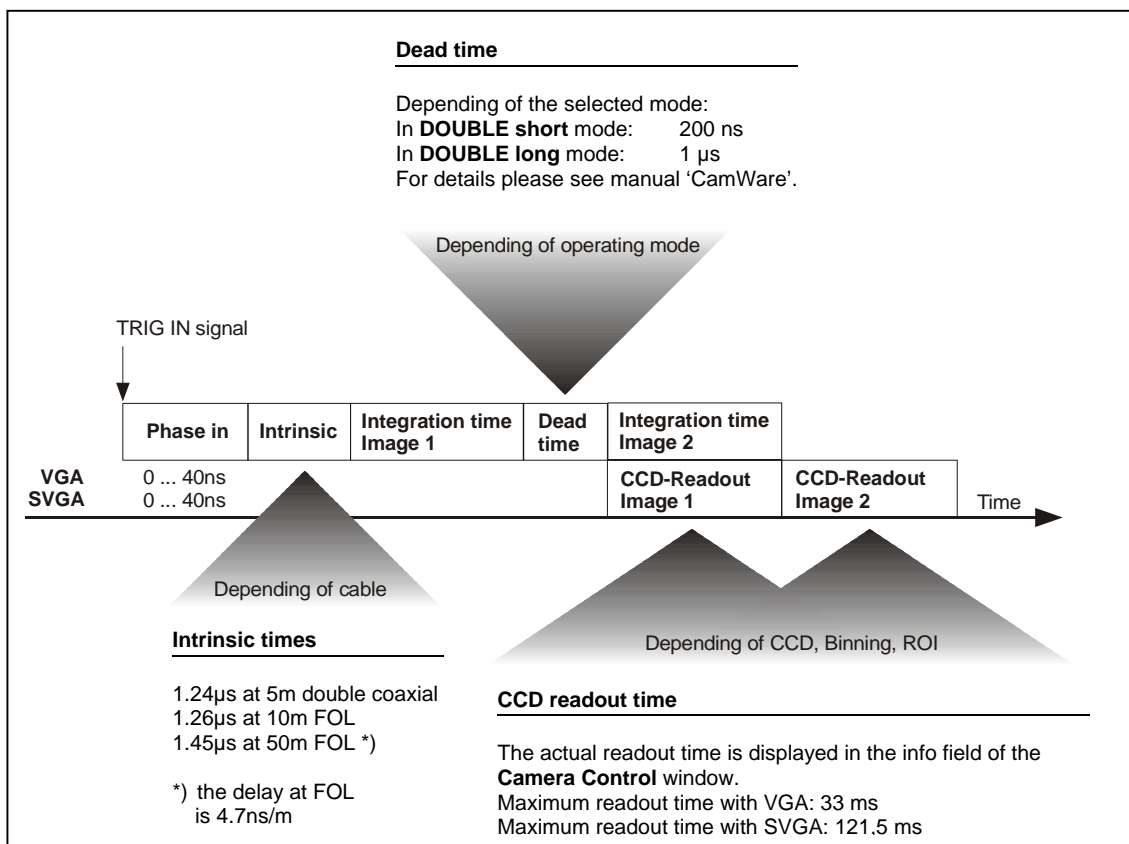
Dead time

Depending of the selected mode:
In DOUBLE short mode: 200 ns
In DOUBLE long mode: 1 µs
For details please see manual 'CamWare'.

Depending of operating mode

TRIG IN signal

| Phase in | Intrinsic | Integration time Image 1 | Dead time | Integration time Image 2 | |
|---|---|---|---|---|---|
| | | | | CCD-Readout Image 1 | CCD-Readout Image 2 |

VGA 0 ... 40ns
SVGA 0 ... 40ns

Time

Depending of cable

Depending of CCD, Binning, ROI

Intrinsic times

1.24µs at 5m double coaxial
1.26µs at 10m FOL
1.45µs at 50m FOL *)

*) the delay at FOL is 4.7ns/m

CCD readout time

The actual readout time is displayed in the info field of the Camera Control window.
Maximum readout time with VGA: 33 ms
Maximum readout time with SVGA: 121,5 ms